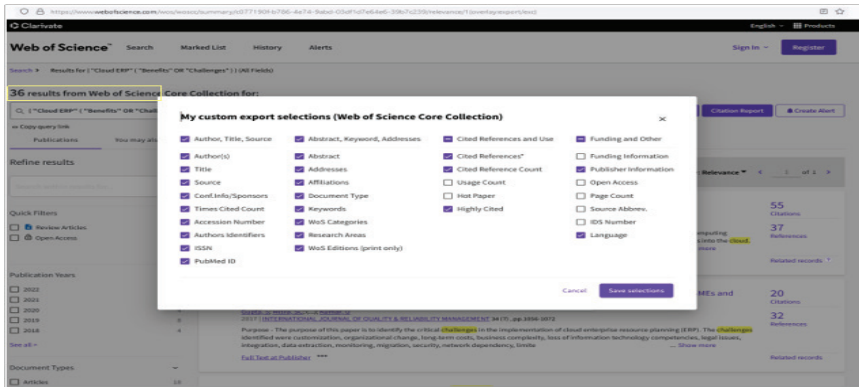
https://www.webofscience.com/wos/woscc/summary/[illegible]

Clarivate

English Products

Web of Science Search Marked List History Alerts Sign In Register

Search > Results for ( "Cloud ERP" ( "Benefits" OR "Challenges" ) ) (All Fields)

36 results from Web of Science Core Collection for:

( "Cloud ERP" ( "Benefits" OR "Chall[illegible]

Copy query link

Publications You may als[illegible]

Refine results

Quick Filters

Review Articles

Open Access

Publication Years

2022

2021

2020

2019

2018

See all >

Document Types

Articles

Citation Report

Create Alert

Relevance 1 of 1

55 Citations

37 References

Related records

20 Citations

32 References

Related records

My custom export selections (Web of Science Core Collection)

Author, Title, Source
Author(s)
Title
Source
Conf.Info/Sponsors
Times Cited Count
Accession Number
Authors Identifiers
ISSN
PubMed ID

Abstract, Keyword, Addresses
Abstract
Addresses
Affiliations
Document Type
Keywords
WoS Categories
Research Areas
WoS Editions (print only)

Cited References and Use
Cited References*
Cited Reference Count
Usage Count
Hot Paper
Highly Cited

Funding and Other
Funding Information
Publisher Information
Open Access
Page Count
Source Abbrev.
IDS Number
Language

Cancel Save selections

computing into the cloud. more

MEs and

2017 | INTERNATIONAL JOURNAL OF QUALITY & RELIABILITY MANAGEMENT 34 (7) , pp.1056-1072

Purpose - The purpose of this paper is to identify the critical challenges in the implementation of cloud enterprise resource planning (ERP). The challenges identified were customization, organizational change, long-term costs, business complexity, loss of information technology competencies, legal issues, integration, data extraction, monitoring, migration, security, network dependency, limite ... Show more

Full Text at Publisher